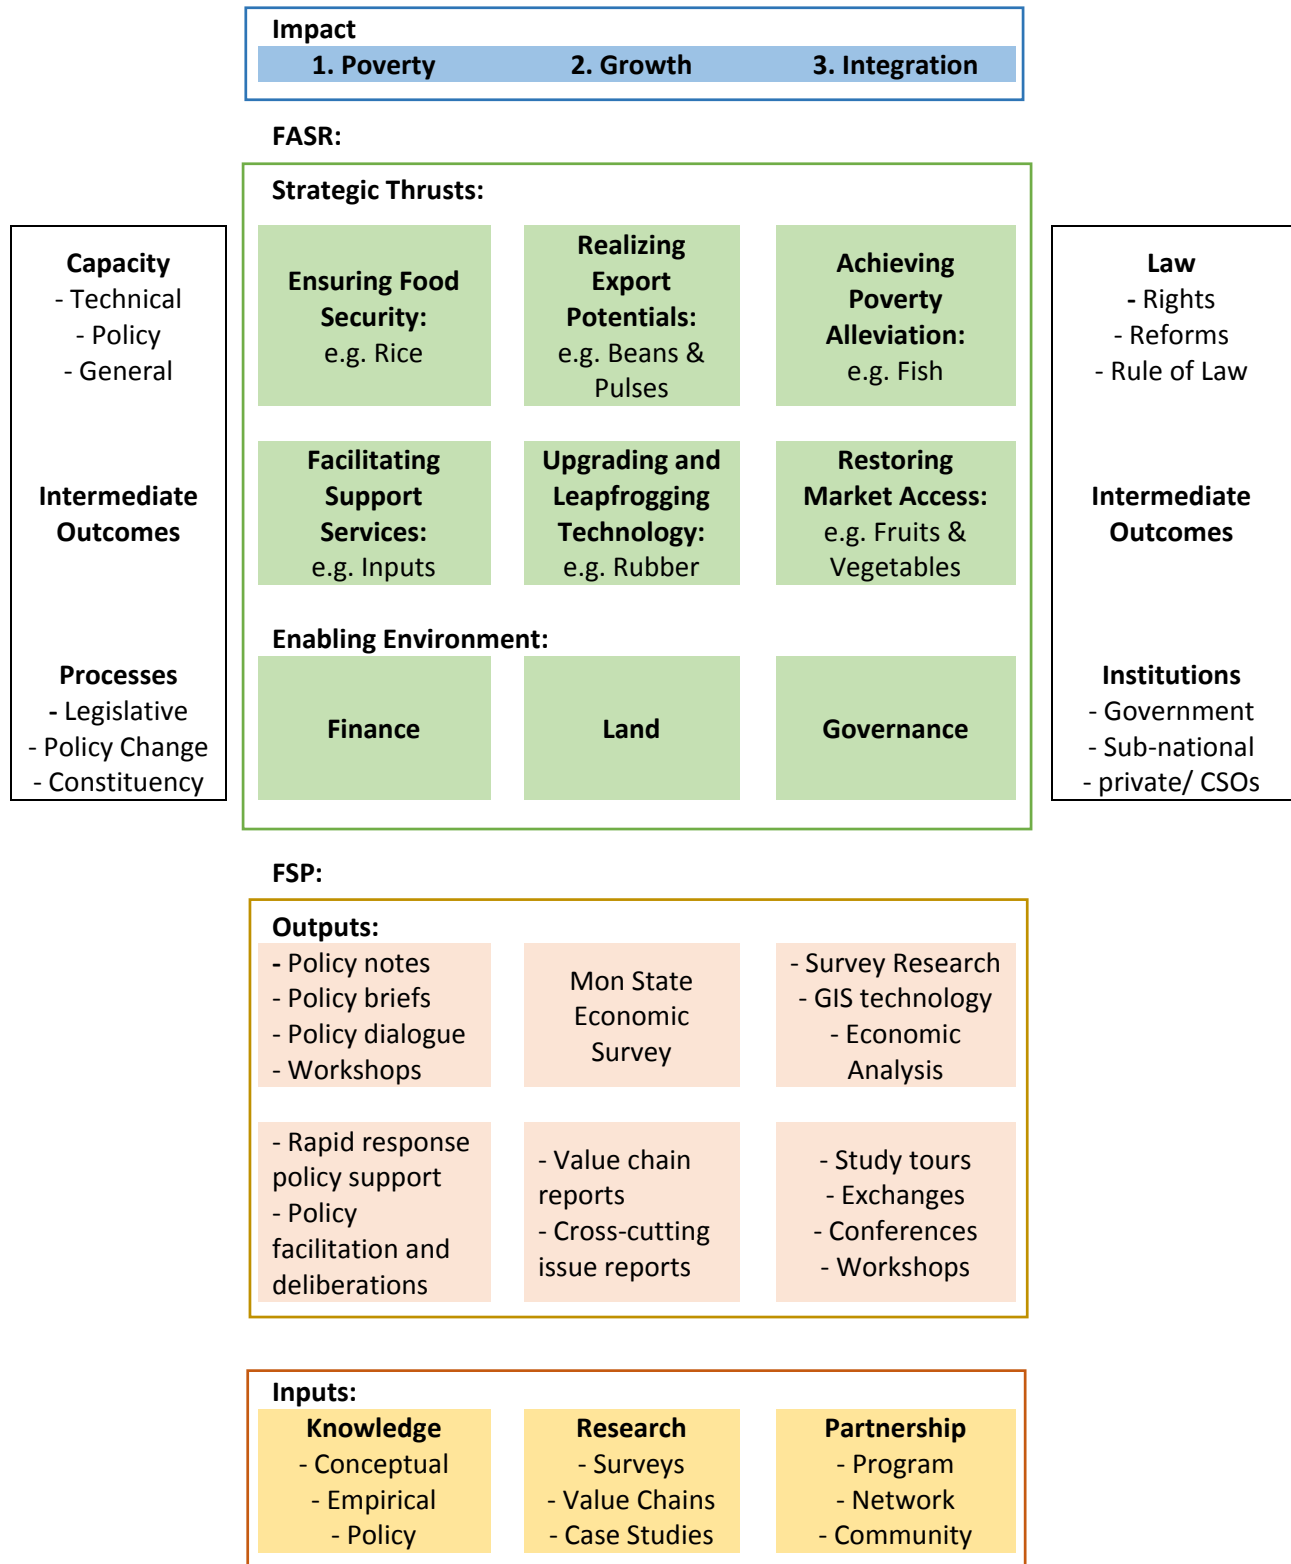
Impact

| 1. Poverty | 2. Growth | 3. Integration |
|---|---|---|

FASR:

Strategic Thrusts:

| Ensuring Food Security: e.g. Rice | Realizing Export Potentials: e.g. Beans & Pulses | Achieving Poverty Alleviation: e.g. Fish |
|---|---|---|
| Facilitating Support Services: e.g. Inputs | Upgrading and Leapfrogging Technology: e.g. Rubber | Restoring Market Access: e.g. Fruits & Vegetables |

Enabling Environment:

| Finance | Land | Governance |
|---|---|---|

Capacity
- Technical
- Policy
- General

Intermediate Outcomes

Processes
- Legislative
- Policy Change
- Constituency

Law
- Rights
- Reforms
- Rule of Law

Intermediate Outcomes

Institutions
- Government
- Sub-national
- private/ CSOs

FSP:

Outputs:

| - Policy notes - Policy briefs - Policy dialogue - Workshops | Mon State Economic Survey | - Survey Research - GIS technology - Economic Analysis |
|---|---|---|
| - Rapid response policy support - Policy facilitation and deliberations | - Value chain reports - Cross-cutting issue reports | - Study tours - Exchanges - Conferences - Workshops |

Inputs:

| Knowledge - Conceptual - Empirical - Policy | Research - Surveys - Value Chains - Case Studies | Partnership - Program - Network - Community |
|---|---|---|